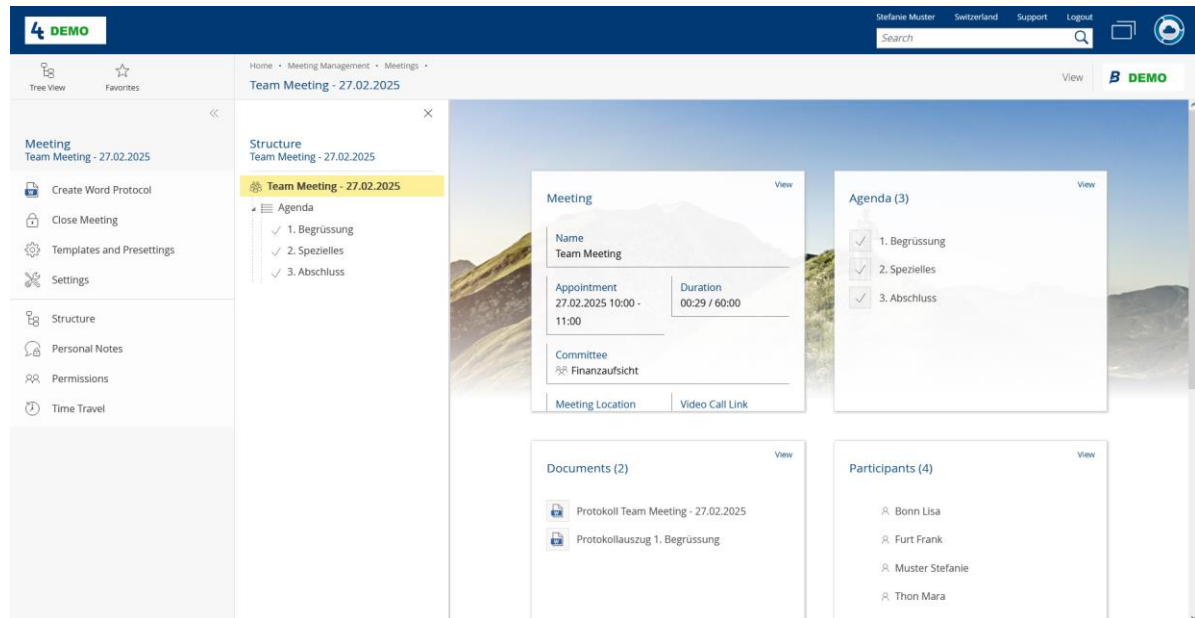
4 DEMO

Stefanie Muster Switzerland Support Logout

Search

Tree View Favorites

Home • Meeting Management • Meetings •
Team Meeting - 27.02.2025

View

B DEMO

Meeting
Team Meeting - 27.02.2025

Create Word Protocol
Close Meeting
Templates and Presettings
Settings
Structure
Personal Notes
Permissions
Time Travel

Structure
Team Meeting - 27.02.2025

Team Meeting - 27.02.2025
Agenda
1. Begrüssung
2. Spezielles
3. Abschluss

Meeting
View
Name
Team Meeting
Appointment
27.02.2025 10:00 - 11:00
Duration
00:29 / 60:00
Committee
Finanzaufsicht
Meeting Location
Video Call Link

Agenda (3)
View
1. Begrüssung
2. Spezielles
3. Abschluss

Documents (2)
View
Protokoll Team Meeting - 27.02.2025
Protokollauszug 1. Begrüssung

Participants (4)
View
Bonn Lisa
Furt Frank
Muster Stefanie
Thon Mara